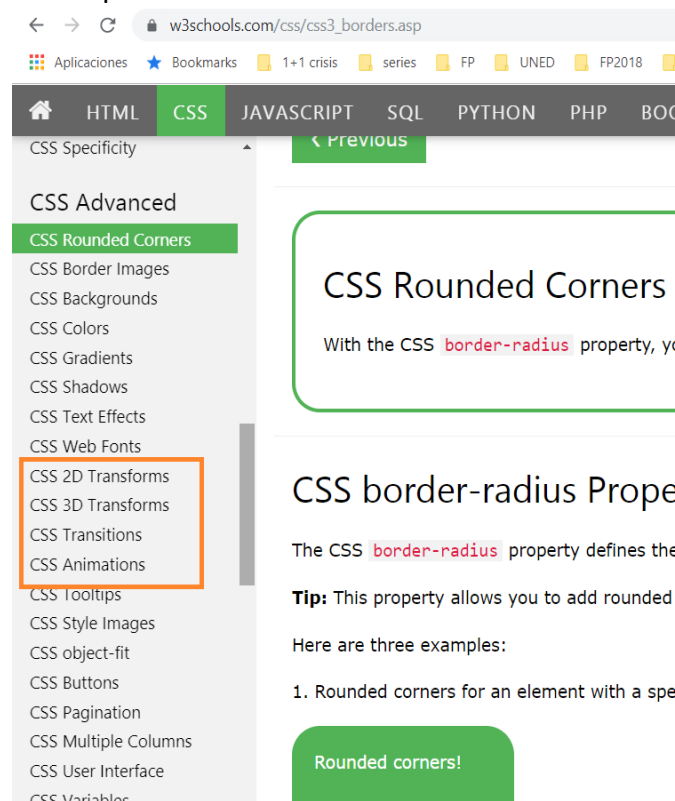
w3schools.com/css/css3_borders.asp

Aplicaciones Bookmarks 1+1 crisis series FP UNED FP2018

HTML CSS JAVASCRIPT SQL PYTHON PHP BOO

CSS Specificity

CSS Advanced
CSS Rounded Corners
CSS Border Images
CSS Backgrounds
CSS Colors
CSS Gradients
CSS Shadows
CSS Text Effects
CSS Web Fonts
CSS 2D Transforms
CSS 3D Transforms
CSS Transitions
CSS Animations
CSS Tooltips
CSS Style Images
CSS object-fit
CSS Buttons
CSS Pagination
CSS Multiple Columns
CSS User Interface
CSS Variables

‹ Previous

CSS Rounded Corners

With the CSS border-radius property, yo

CSS border-radius Prope

The CSS border-radius property defines the

Tip: This property allows you to add rounded

Here are three examples:

1. Rounded corners for an element with a spe

Rounded corners!